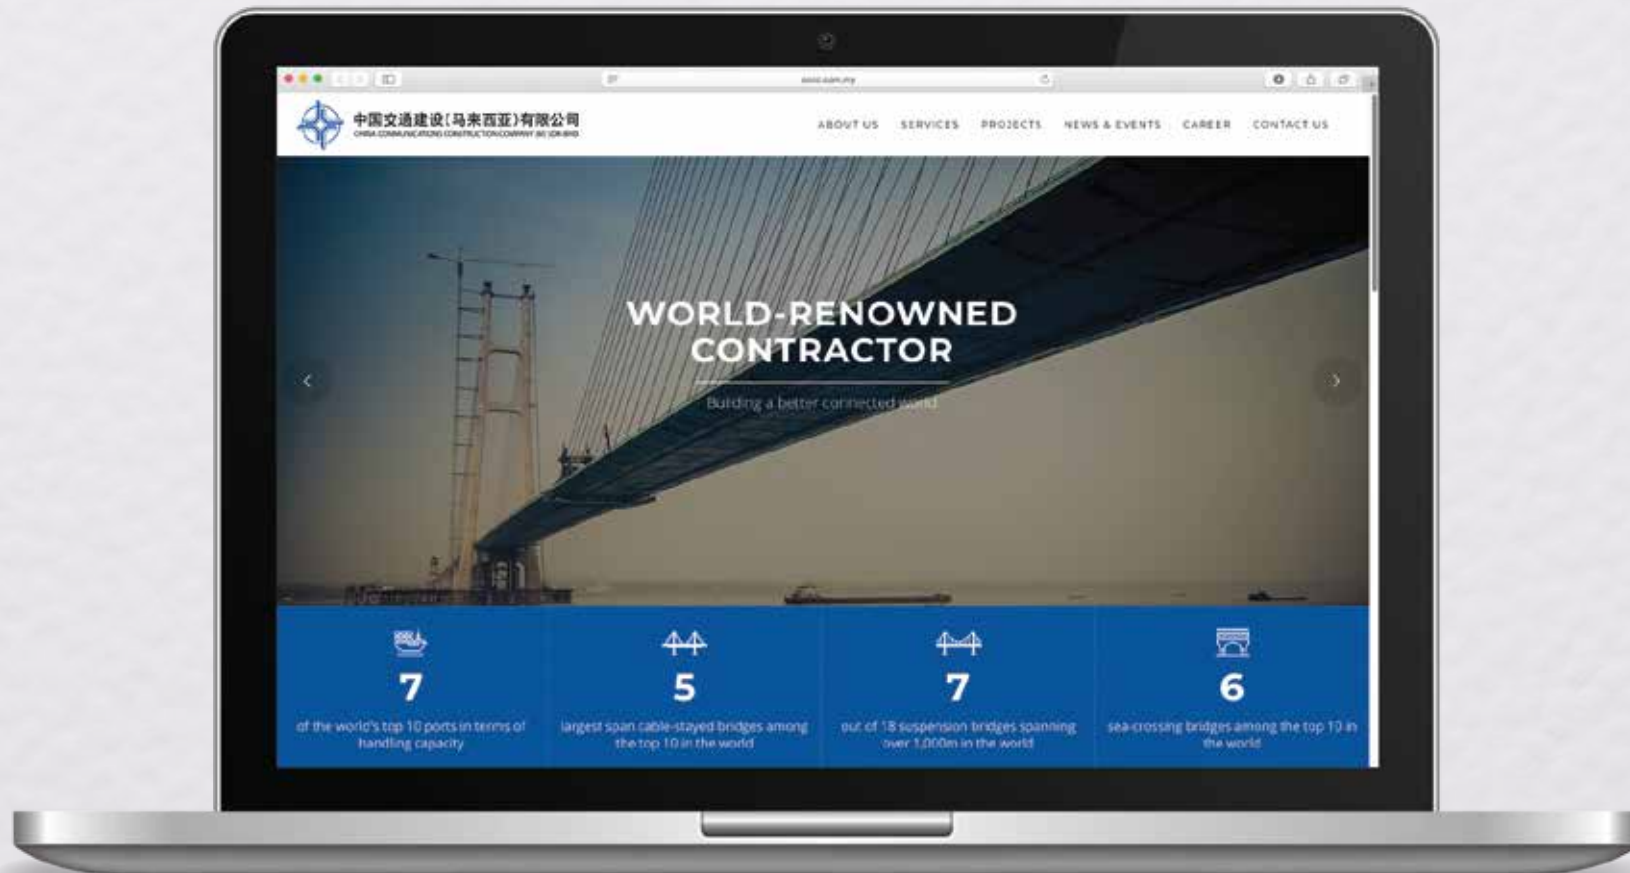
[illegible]

中国交通建设(马来西亚)有限公司
CHINA COMMUNICATIONS CONSTRUCTION COMPANY (M) SDN BHD

ABOUT US SERVICES PROJECTS NEWS & EVENTS CAREER CONTACT US

WORLD-RENOWNED CONTRACTOR

Building a better connected world

7
of the world's top 10 ports in terms of handling capacity

5
largest span cable-stayed bridges among the top 10 in the world

7
out of 18 suspension bridges spanning over 1,000m in the world

6
sea-crossing bridges among the top 10 in the world